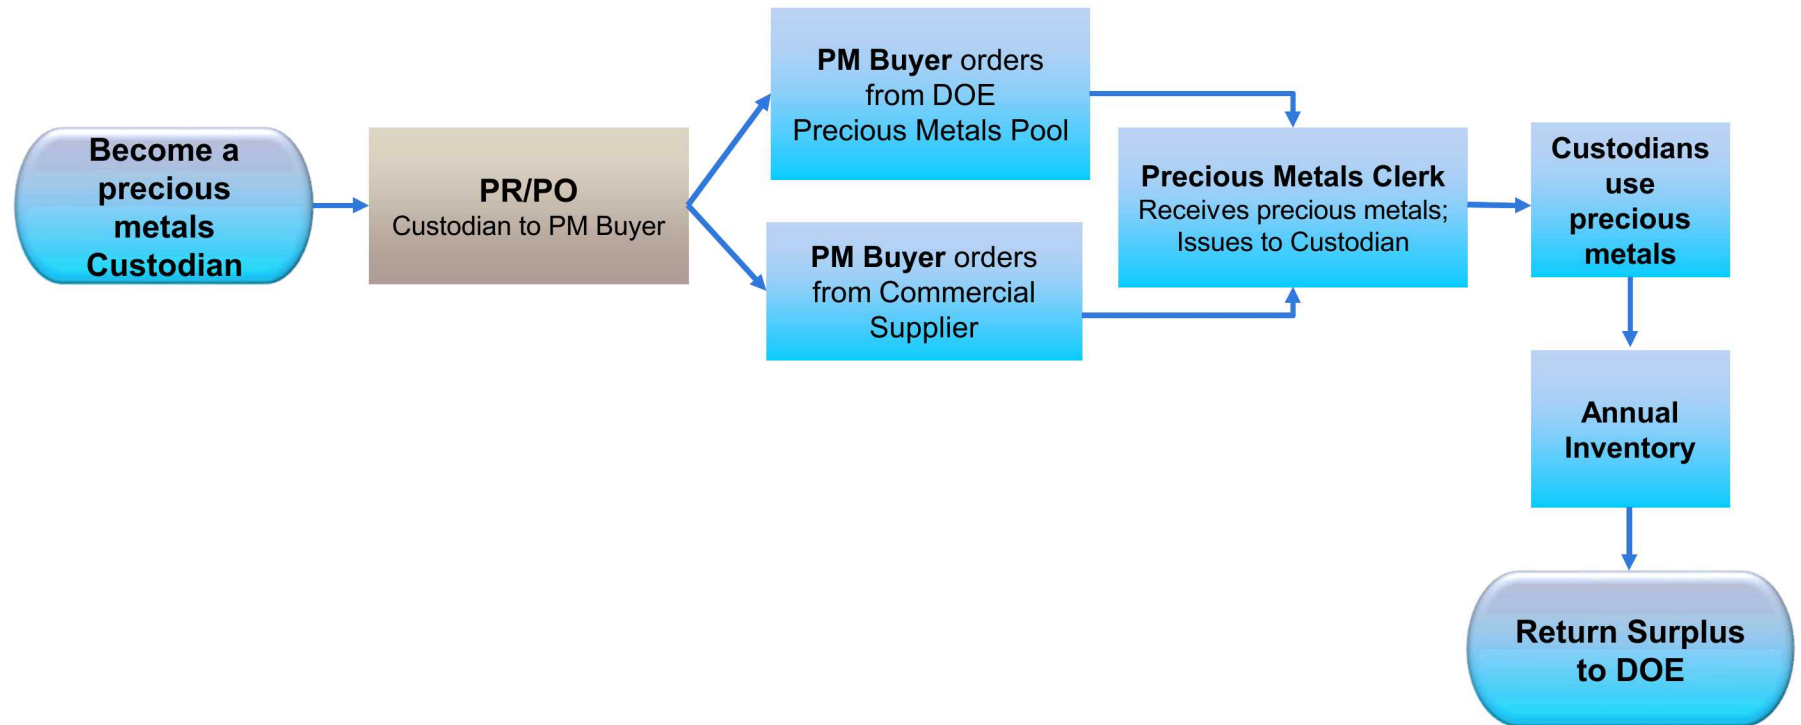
Become a precious metals Custodian

PR/PO
Custodian to PM Buyer

PM Buyer orders from DOE Precious Metals Pool

PM Buyer orders from Commercial Supplier

Precious Metals Clerk
Receives precious metals; Issues to Custodian

Custodians use precious metals

Annual Inventory

Return Surplus to DOE